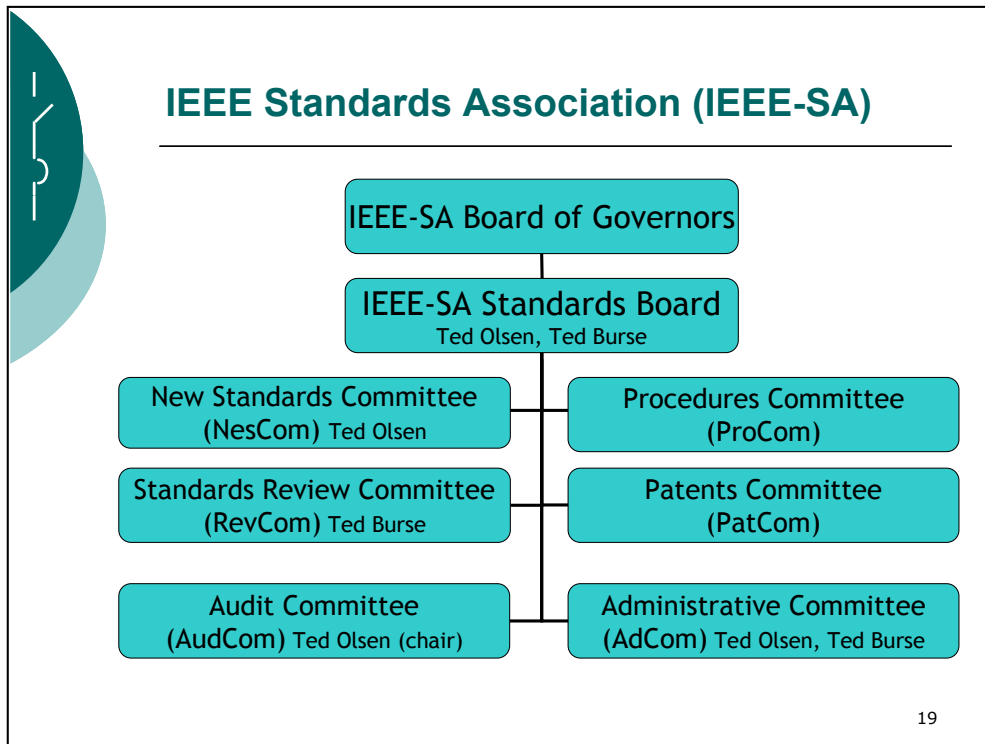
IEEE Standards Association (IEEE-SA)

IEEE-SA Board of Governors

IEEE-SA Standards Board
Ted Olsen, Ted Burse

New Standards Committee
(NesCom) Ted Olsen

Procedures Committee
(ProCom)

Standards Review Committee
(RevCom) Ted Burse

Patents Committee
(PatCom)

Audit Committee
(AudCom) Ted Olsen (chair)

Administrative Committee
(AdCom) Ted Olsen, Ted Burse

19